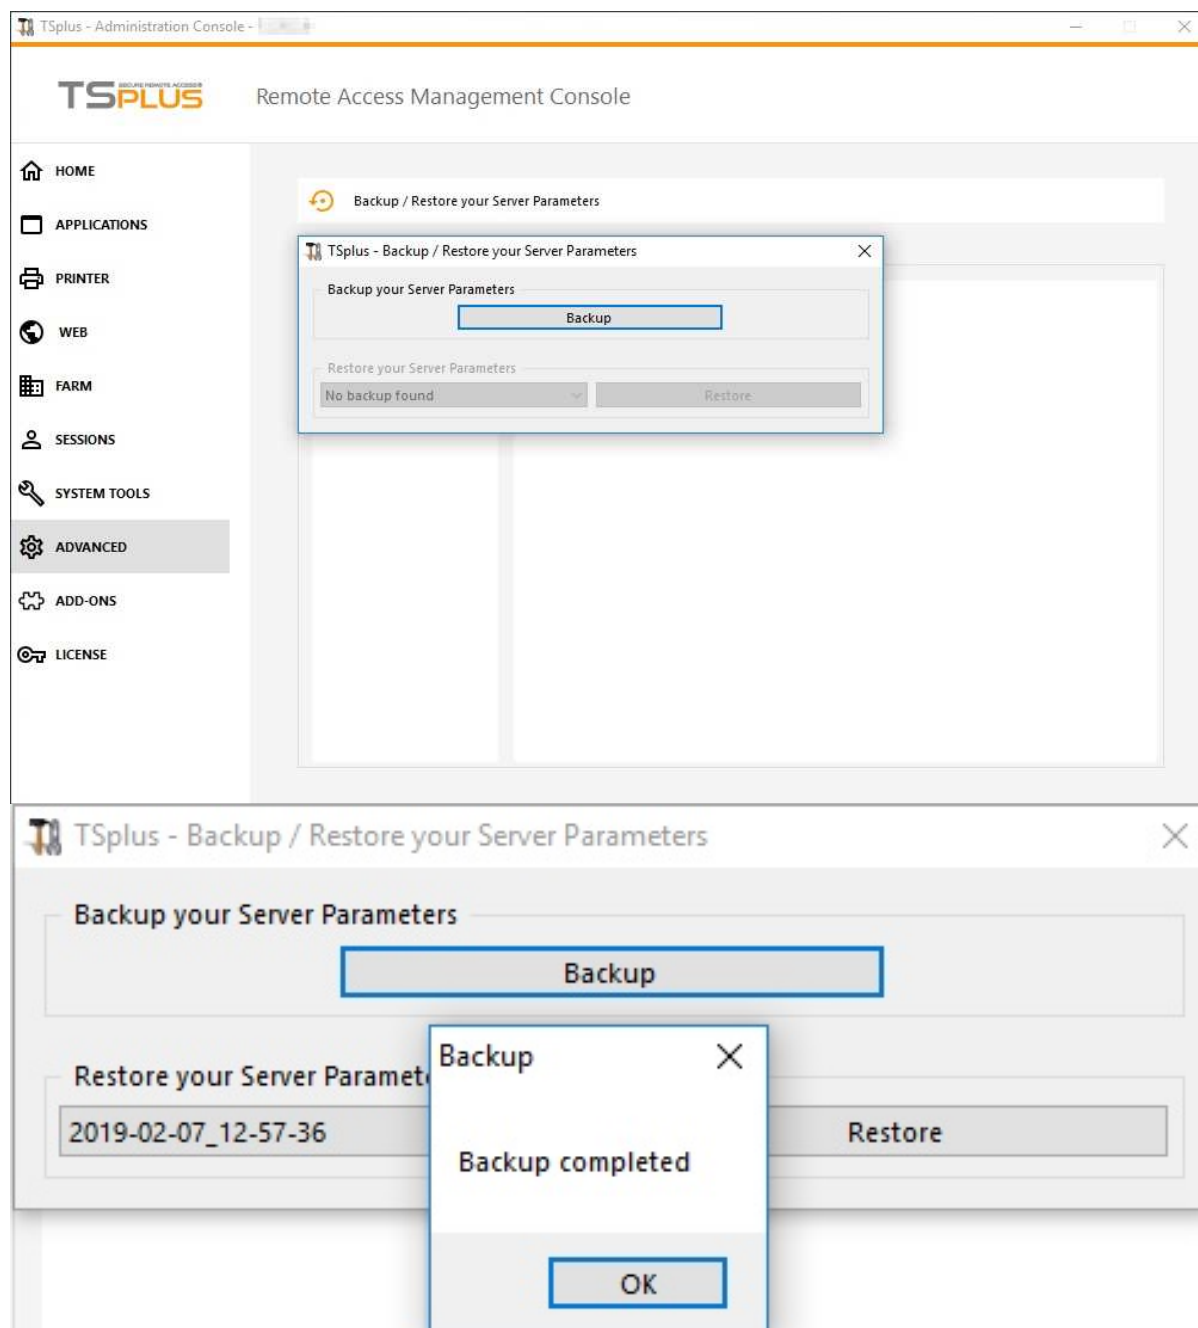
TSplus - Administration Console - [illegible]

TSPLUS

Remote Access Management Console

HOME

APPLICATIONS

PRINTER

WEB

FARM

SESSIONS

SYSTEM TOOLS

ADVANCED

ADD-ONS

LICENSE

Backup / Restore your Server Parameters

TSplus - Backup / Restore your Server Parameters

Backup your Server Parameters

Backup

Restore your Server Parameters

No backup found

Restore

TSplus - Backup / Restore your Server Parameters

Backup your Server Parameters

Backup

Restore your Server Paramet

2019-02-07_12-57-36

Restore

Backup

Backup completed

OK